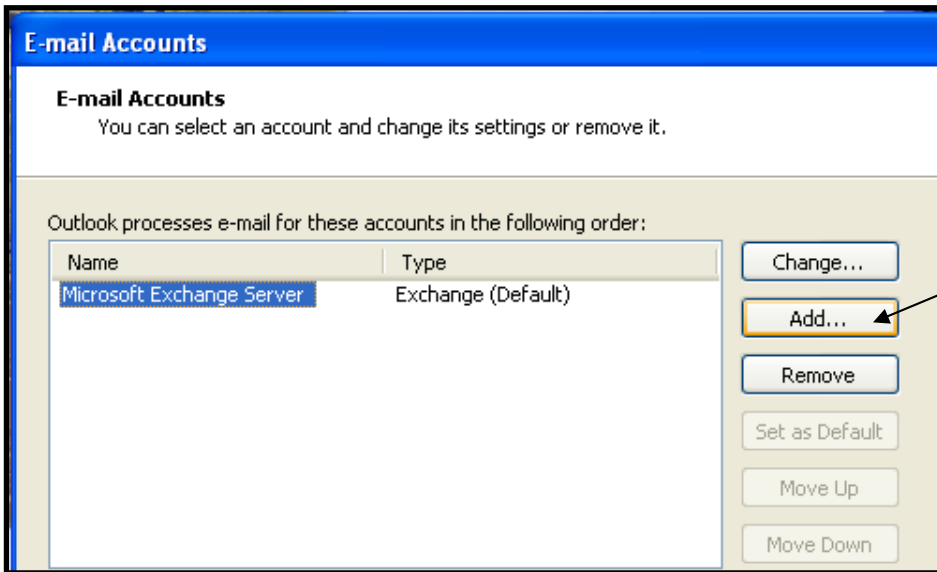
E-mail Accounts

E-mail Accounts
You can select an account and change its settings or remove it.

Outlook processes e-mail for these accounts in the following order:

| Name | Type |
|---|---|
| Microsoft Exchange Server | Exchange (Default) |

Change...
Add...
Remove
Set as Default
Move Up
Move Down